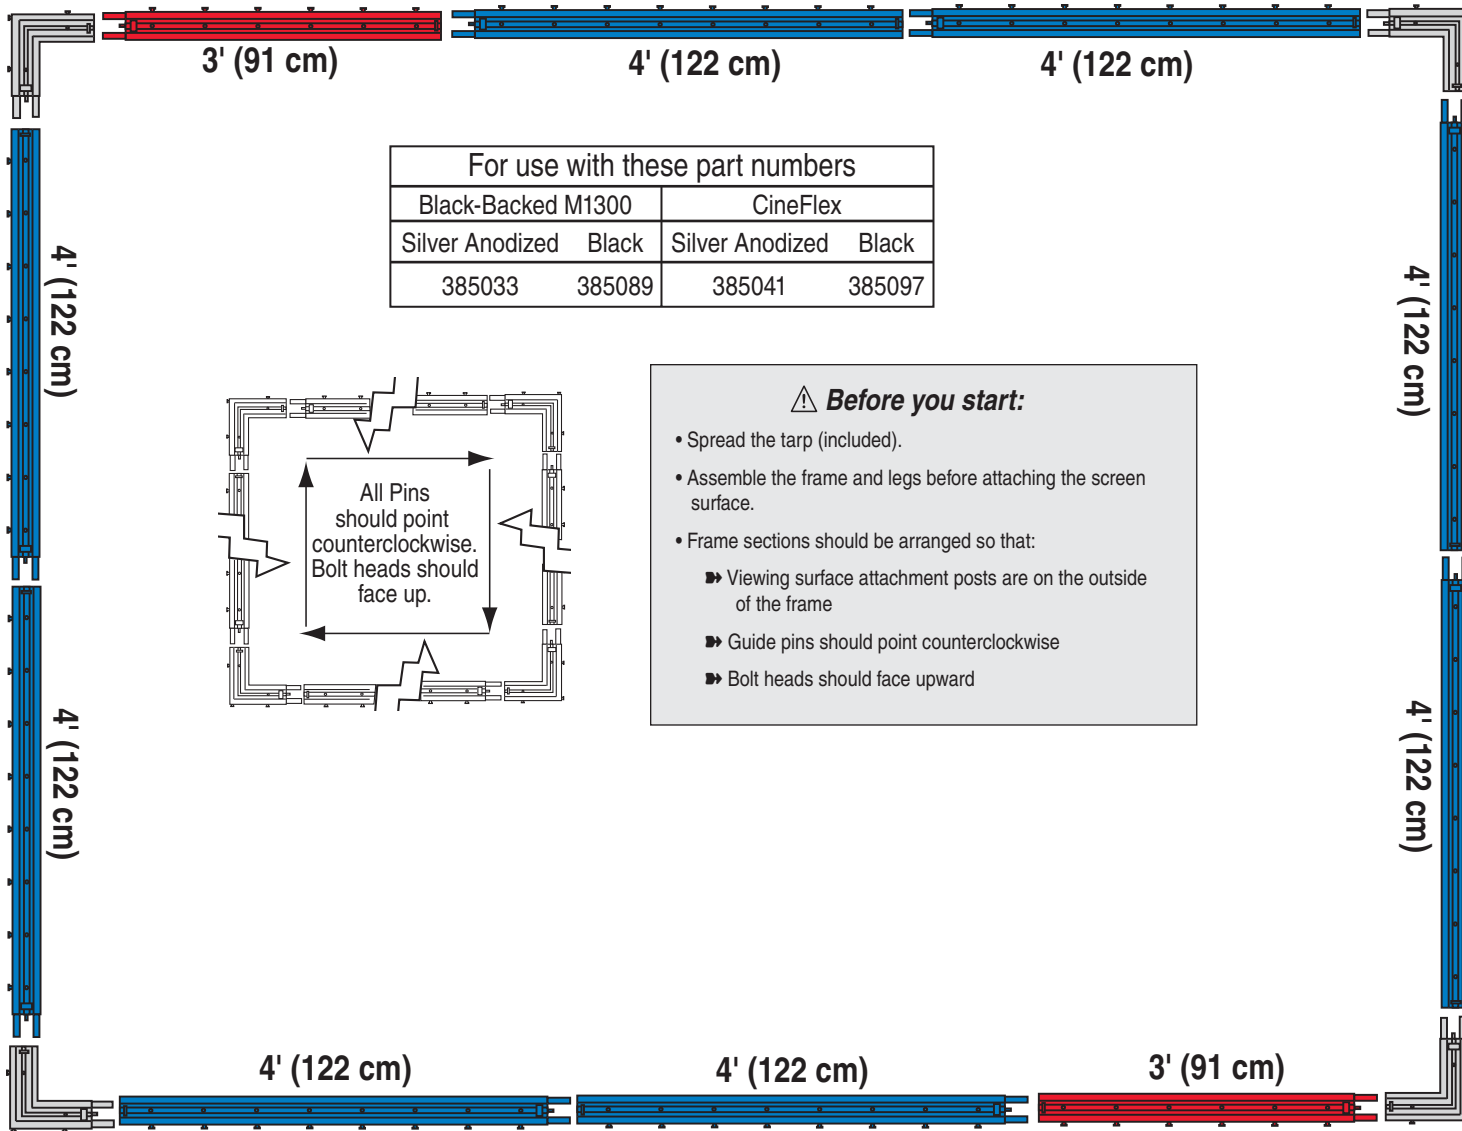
3' (91 cm)

4' (122 cm)

4' (122 cm)

4' (122 cm)

4' (122 cm)

4' (122 cm)

4' (122 cm)

<table>
<tr><th colspan="2">For use with these part numbers</th></tr>
<tr><td>Black-Backed M1300</td><td>CineFlex</td></tr>
<tr><td>Silver Anodized Black</td><td>Silver Anodized Black</td></tr>
<tr><td>385033 385089</td><td>385041 385097</td></tr>
</table>

All Pins should point counterclockwise. Bolt heads should face up.

⚠ Before you start:

• Spread the tarp (included).

• Assemble the frame and legs before attaching the screen surface.

• Frame sections should be arranged so that:

➽ Viewing surface attachment posts are on the outside of the frame

➽ Guide pins should point counterclockwise

➽ Bolt heads should face upward

4' (122 cm)

4' (122 cm)

4' (122 cm)

3' (91 cm)